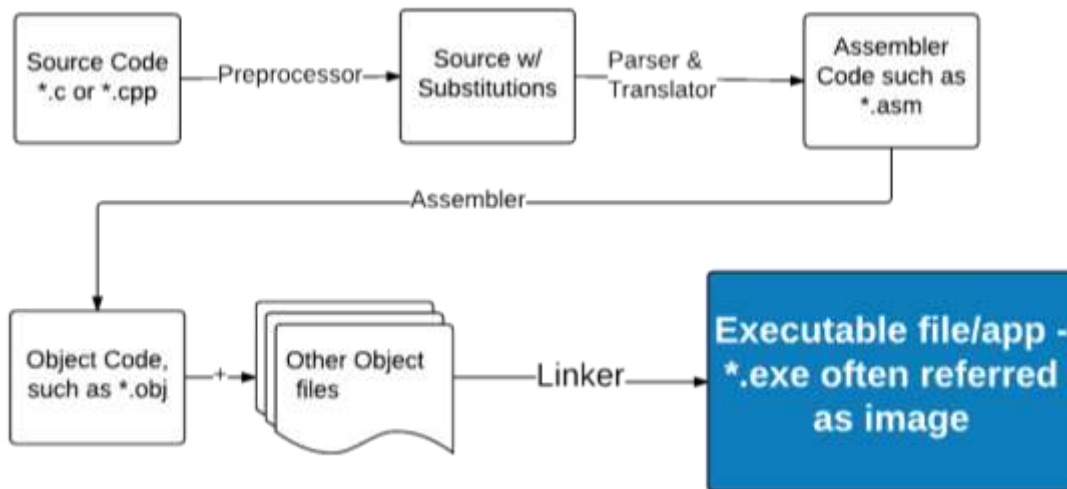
Source Code
*.c or *.cpp

Preprocessor

Source w/
Substitutions

Parser &
Translator

Assembler
Code such as
*.asm

Assembler

Object Code,
such as *.obj

+

Other Object
files

Linker

Executable file/app -
*.exe often referred
as image